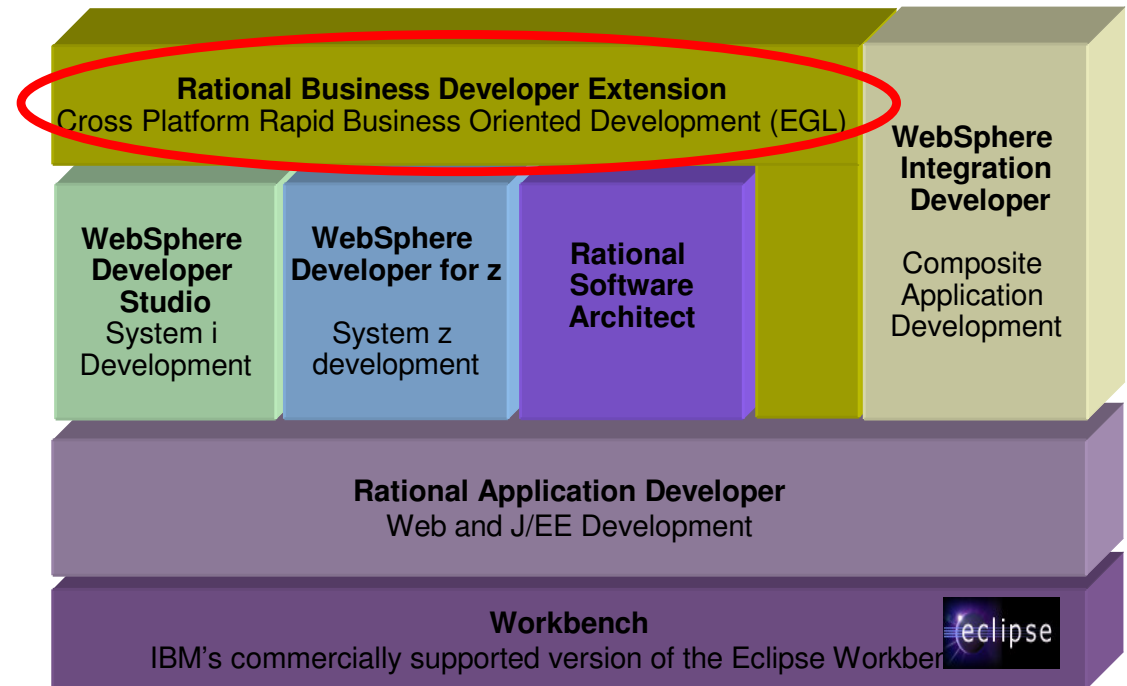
Rational Business Developer Extension
Cross Platform Rapid Business Oriented Development (EGL)

WebSphere Developer Studio
System i Development

WebSphere Developer for z
System z development

Rational Software Architect

WebSphere Integration Developer
Composite Application Development

Rational Application Developer
Web and J/EE Development

Workbench
IBM's commercially supported version of the Eclipse Workben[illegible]

eclipse